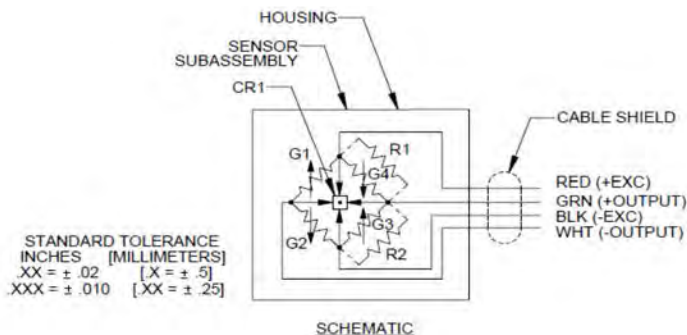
HOUSING
SENSOR SUBASSEMBLY
CR1
CABLE SHIELD
G1
R1
G4
G3
G2
R2
RED (+EXC)
GRN (+OUTPUT)
BLK (-EXC)
WHT (-OUTPUT)

STANDARD TOLERANCE
INCHES [MILLIMETERS]
.XX = ± .02 [.X = ± .5]
.XXX = ± .010 [.XX = ± .25]

SCHEMATIC